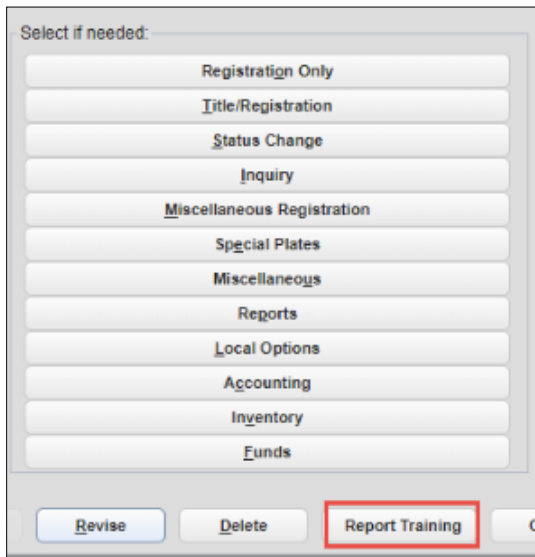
Select if needed:

Registration Only

Title/Registration

Status Change

Inquiry

Miscellaneous Registration

Special Plates

Miscellaneous

Reports

Local Options

Accounting

Inventory

Funds

Revise

Delete

Report Training

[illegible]